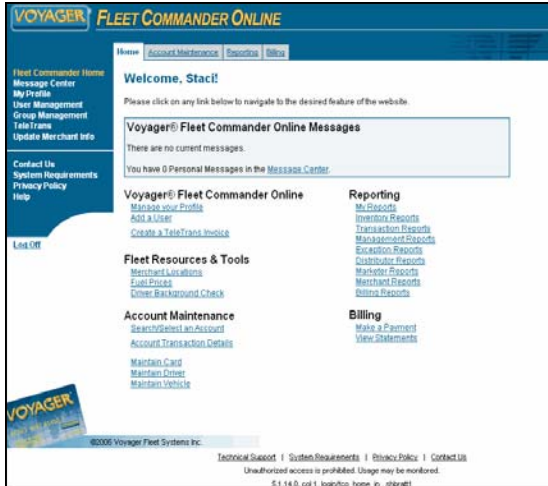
VOYAGER FLEET COMMANDER ONLINE

Home | Account Maintenance | Reporting | Billing

Fleet Commander Home
Message Center
My Profile
User Management
Group Management
TeleTrans
Update Merchant Info

Contact Us
System Requirements
Privacy Policy
Help

Log Off

Welcome, Staci!

Please click on any link below to navigate to the desired feature of the website.

Voyager® Fleet Commander Online Messages

There are no current messages.

You have 0 Personal Messages in the Message Center.

Voyager® Fleet Commander Online
Manage your Profile
Add a User
Create a TeleTrans Invoice

Fleet Resources & Tools
Merchant Locations
Fuel Prices
Driver Background Check

Account Maintenance
Search/Select an Account
Account Transaction Details
Maintain Card
Maintain Driver
Maintain Vehicle

Reporting
My Reports
Inventory Reports
Transaction Reports
Management Reports
Exception Reports
Distributor Reports
Marketer Reports
Merchant Reports
Billing Reports

Billing
Make a Payment
View Statements

VOYAGER

©2006 Voyager Fleet Systems Inc.

Technical Support | System Requirements | Privacy Policy | Contact Us

Unauthorized access is prohibited. Usage may be monitored.

$1.14.0. col.1 login/fco_home_in_ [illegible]